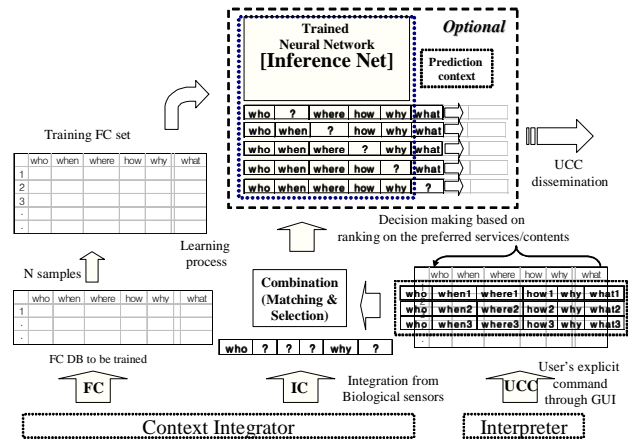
Trained
Neural Network
[Inference Net]

Optional

Prediction context

| who | ? | where | how | why | what |
|---|---|---|---|---|---|
| who | when | ? | how | why | what |
| who | when | where | ? | why | what |
| who | when | where | how | ? | what |
| who | when | where | how | why | ? |

UCC dissemination

Training FC set

| | who | when | where | how | why | what |
|---|---|---|---|---|---|---|
| 1 | | | | | | |
| 2 | | | | | | |
| 3 | | | | | | |
| . | | | | | | |
| . | | | | | | |

Learning process

Decision making based on ranking on the preferred services/contents

N samples

| | who | when | where | how | why | what |
|---|---|---|---|---|---|---|
| 1 | | | | | | |
| . | | | | | | |
| . | | | | | | |

FC DB to be trained

Combination (Matching & Selection)

| who | when | where | how | why | what |
|---|---|---|---|---|---|
| who | when1 | where1 | how1 | why | what1 |
| who | when2 | where2 | how2 | why | what2 |
| who | when3 | where3 | how3 | why | what3 |

| who | ? | ? | ? | why | ? |
|---|---|---|---|---|---|

FC

IC

Integration from Biological sensors

UCC

User's explicit command through GUI

Context Integrator

Interpreter